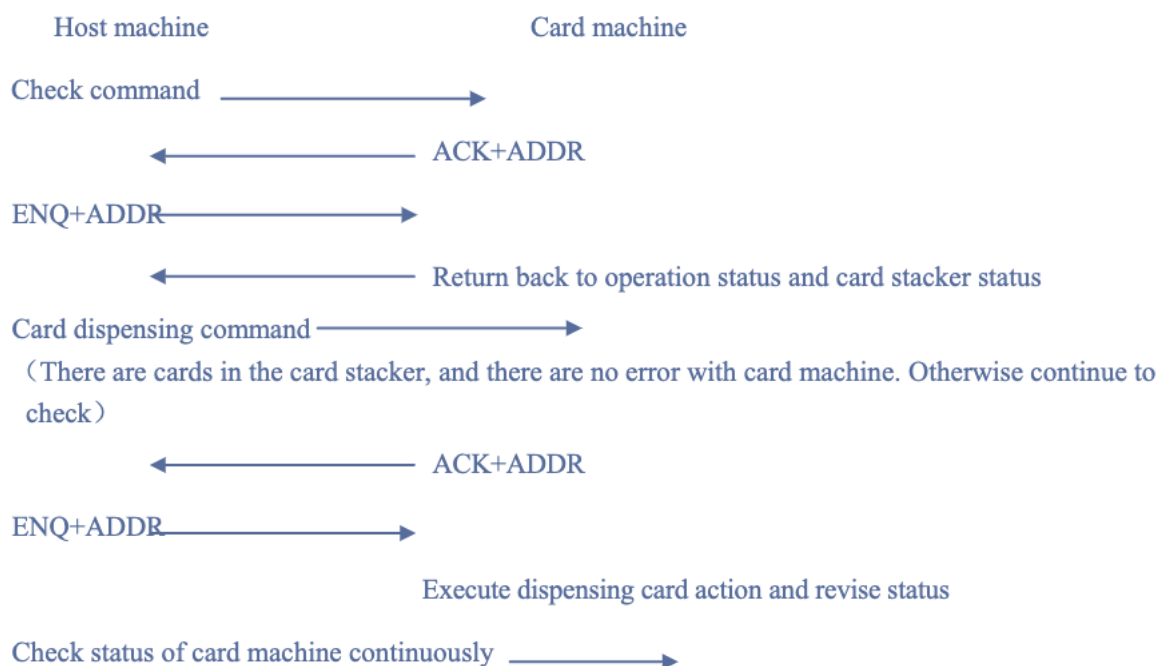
Host machine

Card machine

Check command

ACK+ADDR

ENQ+ADDR

Return back to operation status and card stacker status

Card dispensing command

（There are cards in the card stacker, and there are no error with card machine. Otherwise continue to check）

ACK+ADDR

ENQ+ADDR

Execute dispensing card action and revise status

Check status of card machine continuously